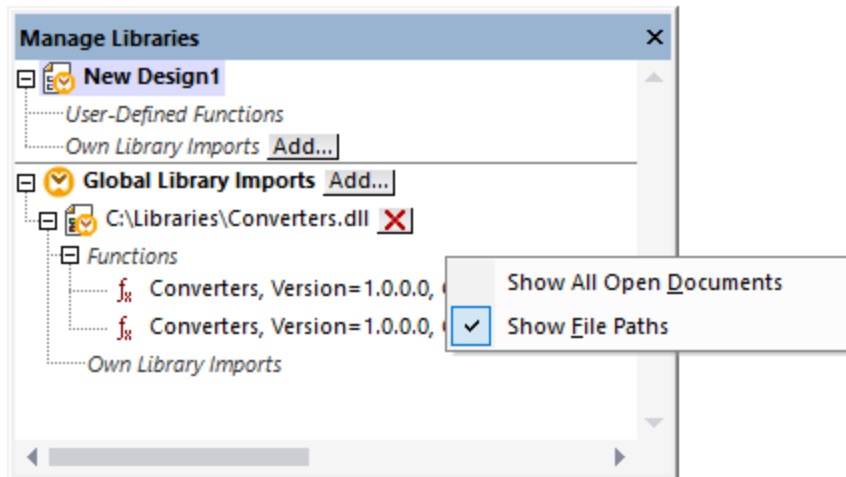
Manage Libraries ×
New Design1
User-Defined Functions
Own Library Imports Add...
Global Library Imports Add...
C:\Libraries\Converters.dll
Functions
Converters, Version=1.0.0.0, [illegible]
Converters, Version=1.0.0.0, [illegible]
Own Library Imports

Show All Open Documents
✓ Show File Paths